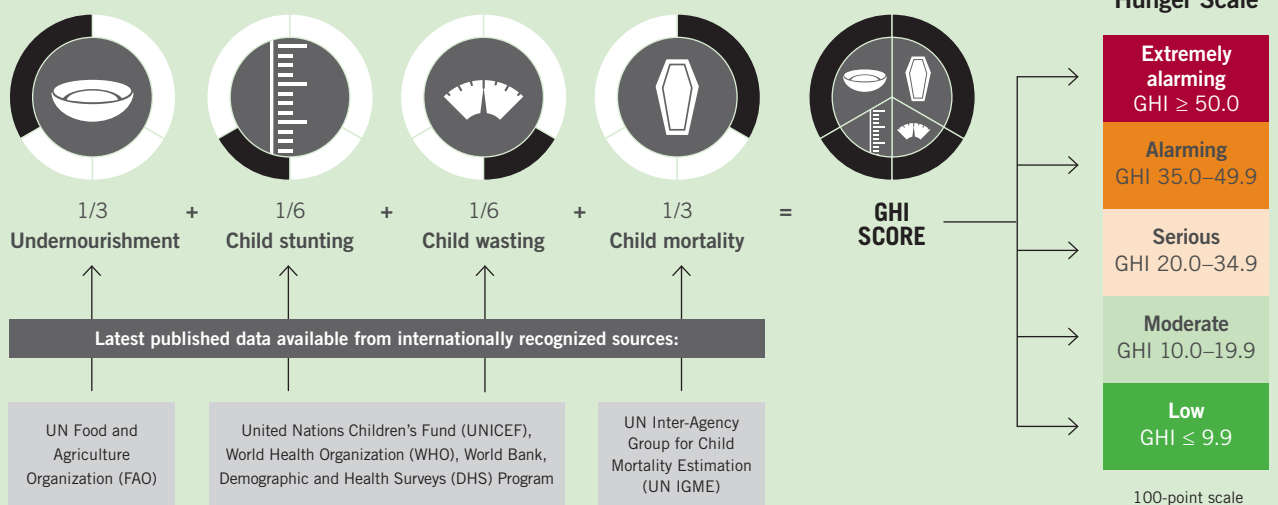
Hunger Scale

1/3
Undernourishment

+

1/6
Child stunting

+

1/6
Child wasting

+

1/3
Child mortality

=

GHI SCORE

Extremely alarming
GHI $\geq$ 50.0

Alarming
GHI 35.0–49.9

Serious
GHI 20.0–34.9

Moderate
GHI 10.0–19.9

Low
GHI $\leq$ 9.9

100-point scale

Latest published data available from internationally recognized sources:

UN Food and Agriculture Organization (FAO)

United Nations Children's Fund (UNICEF), World Health Organization (WHO), World Bank, Demographic and Health Surveys (DHS) Program

UN Inter-Agency Group for Child Mortality Estimation (UN IGME)